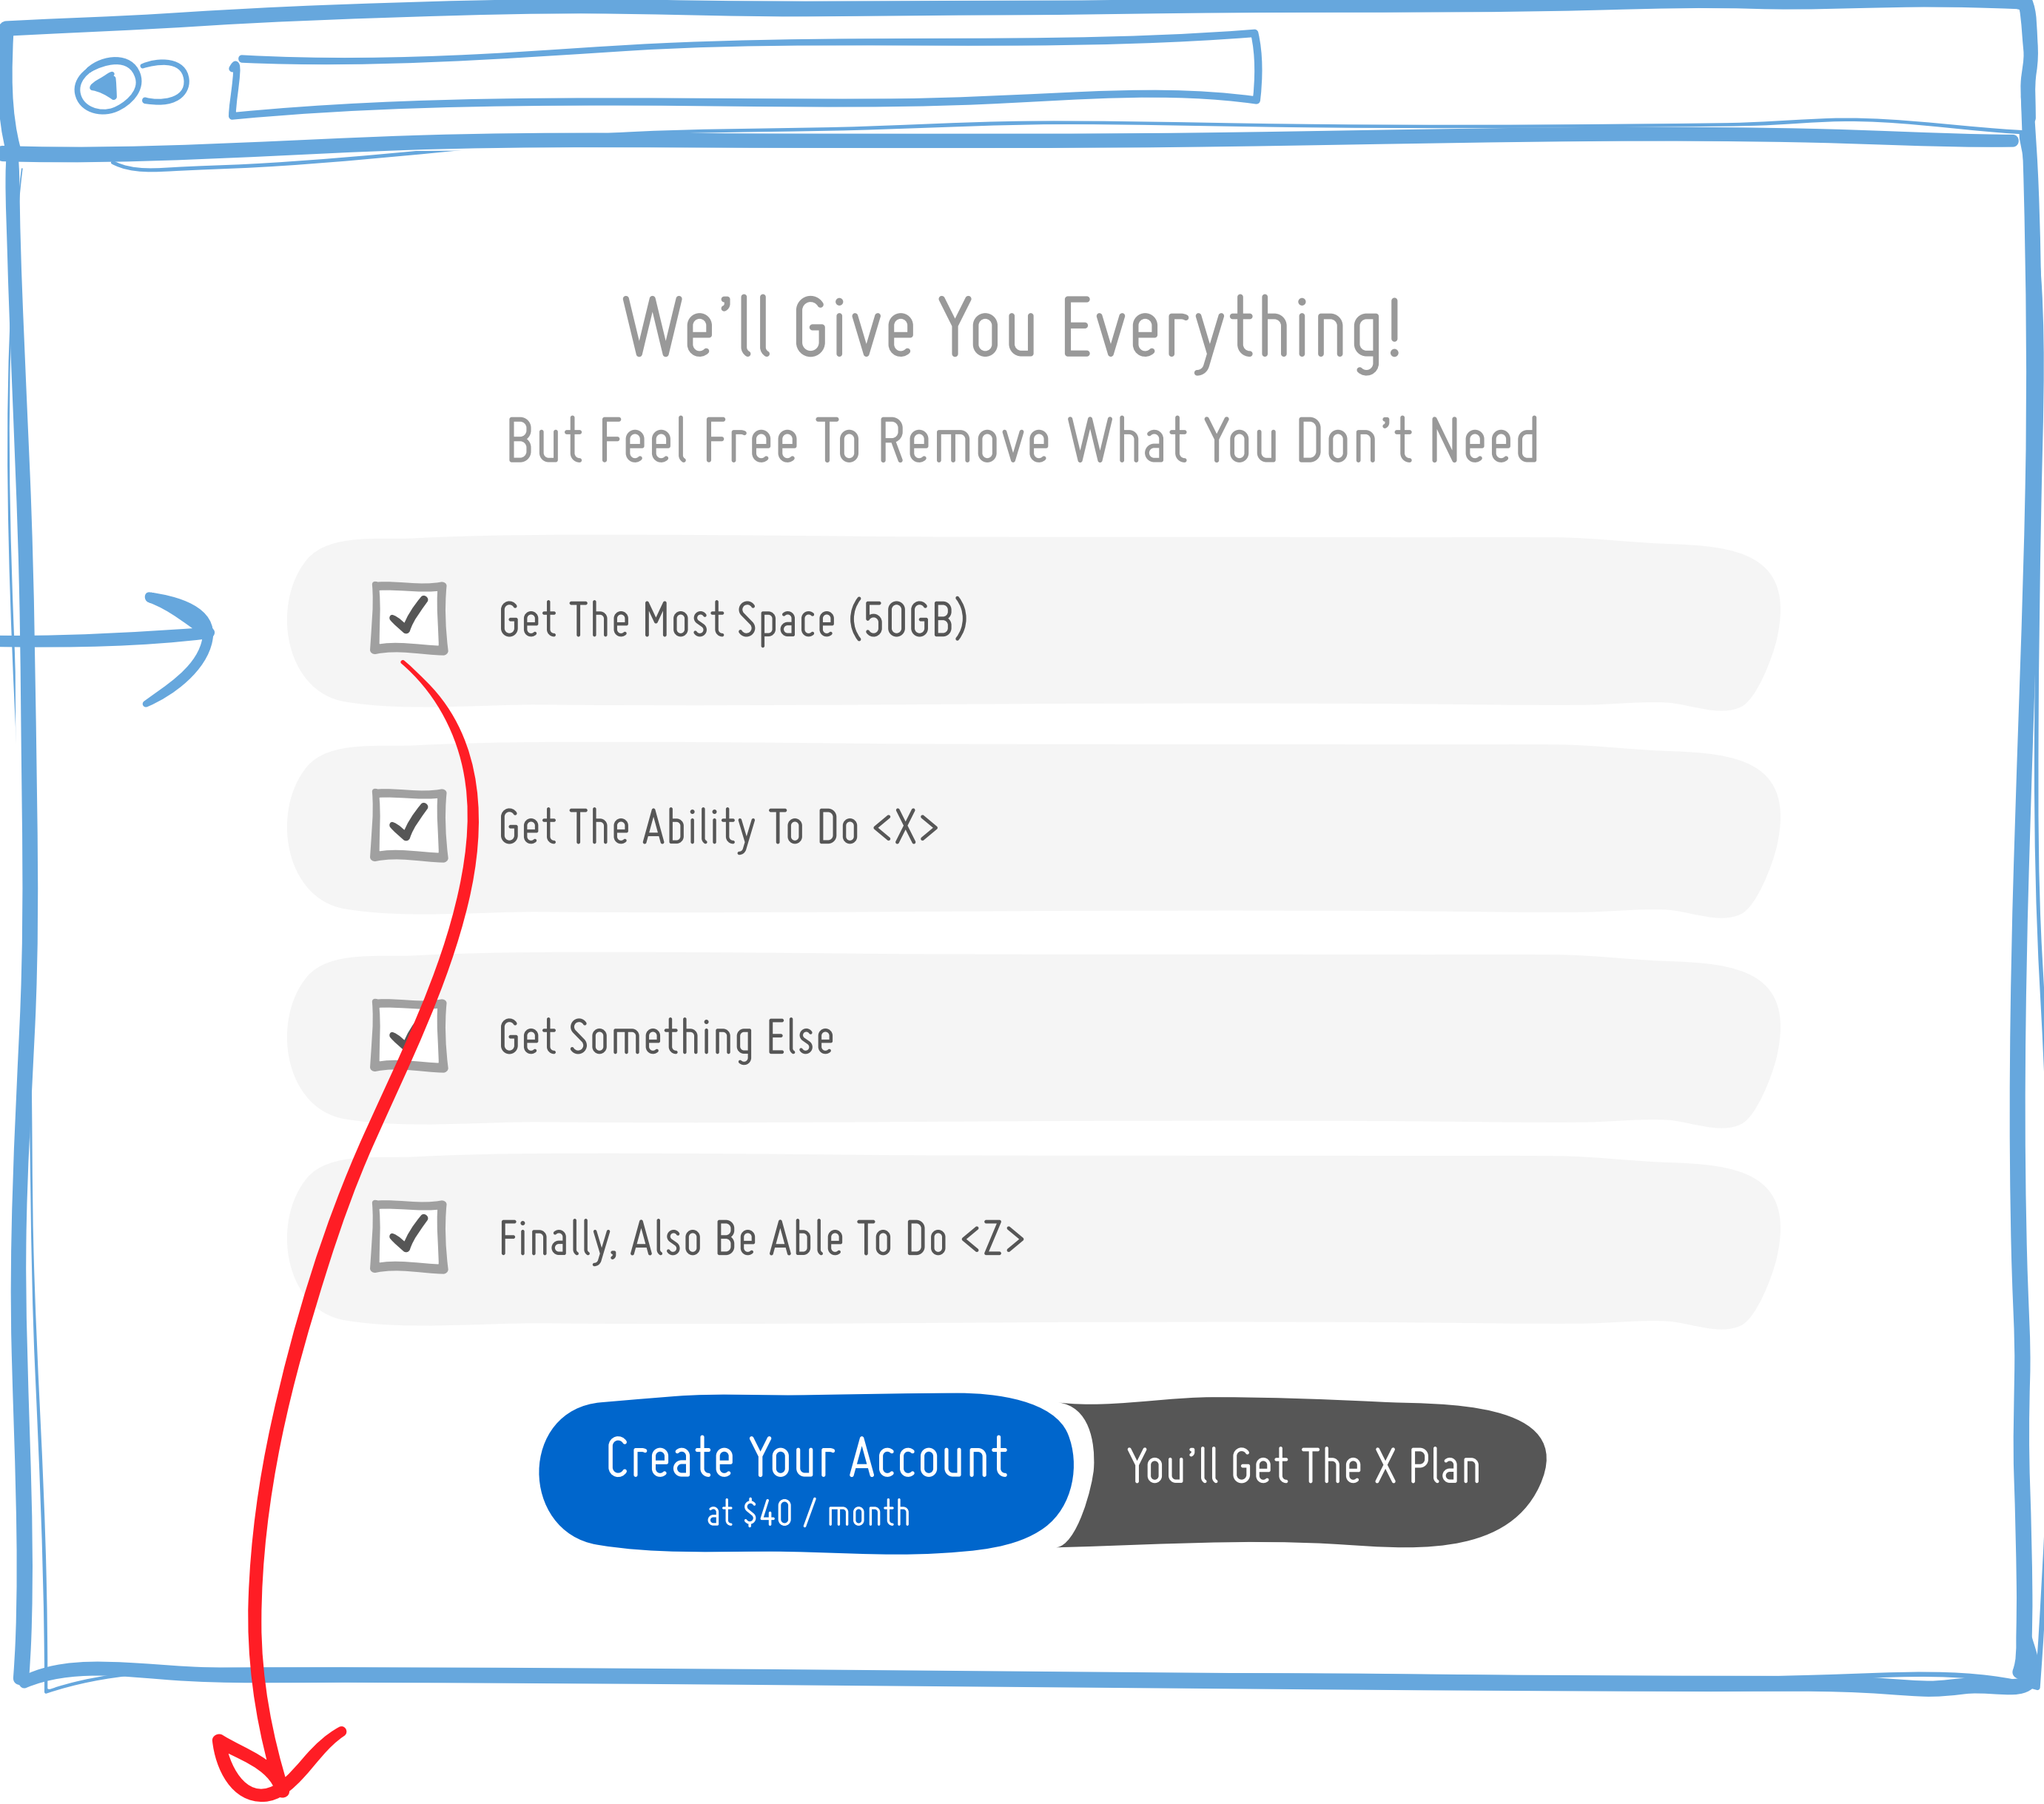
We'll Give You Everything!

But Feel Free To Remove What You Don't Need

Get The Most Space (50GB)

Get The Ability To Do <X>

Get Something Else

Finally, Also Be Able To Do <Z>

Create Your Account
at $40 / month

You'll Get The X Plan